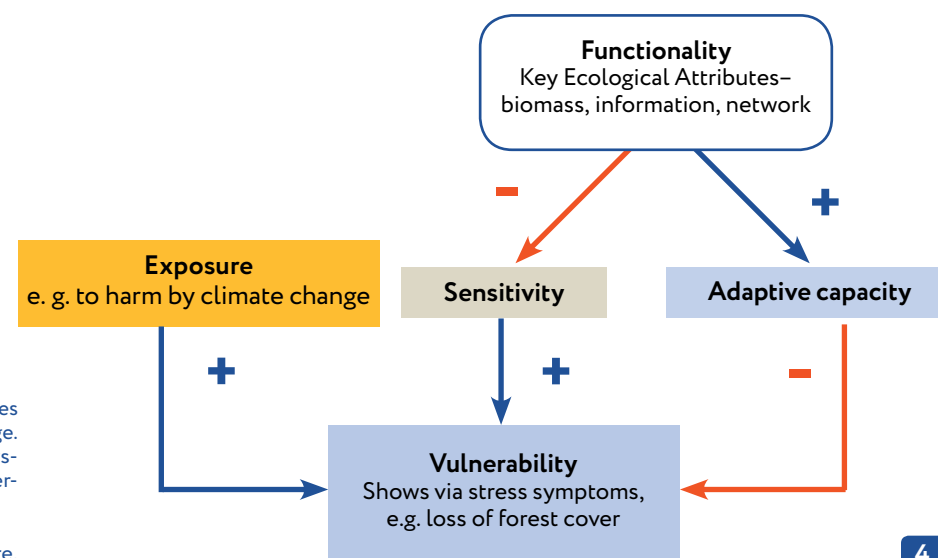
Functionality
Key Ecological Attributes–
biomass, information, network

-

+

Exposure
e. g. to harm by climate change

Sensitivity

Adaptive capacity

+

+

-

es
ge.
s-
er-

Vulnerability
Shows via stress symptoms,
e.g. loss of forest cover

e

4